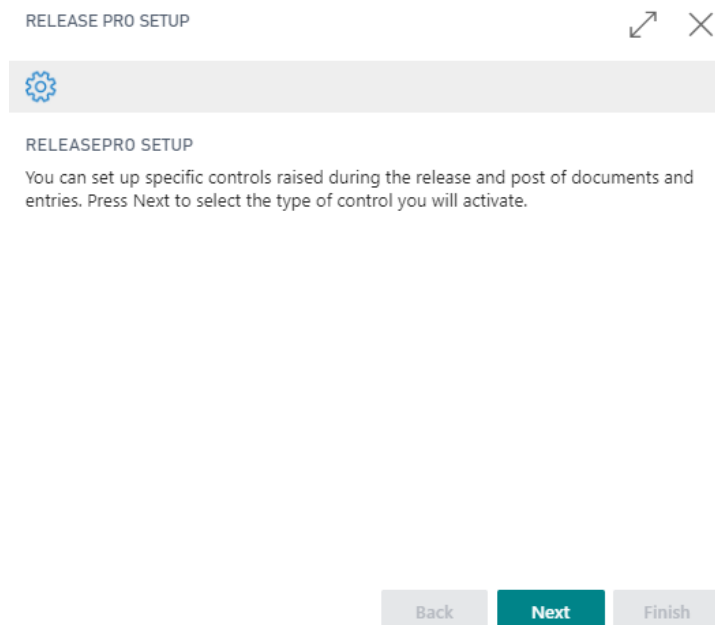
RELEASE PRO SETUP

RELEASEPRO SETUP

You can set up specific controls raised during the release and post of documents and entries. Press Next to select the type of control you will activate.

Back Next Finish